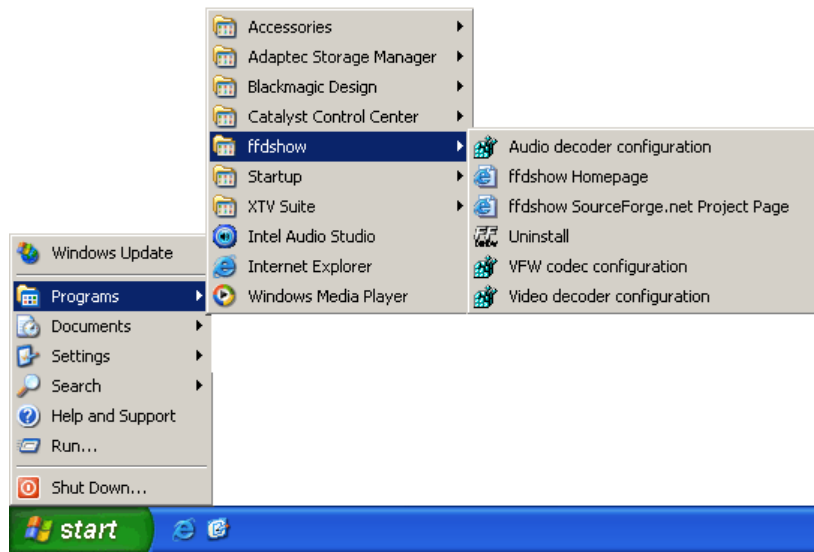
Accessories
Adaptec Storage Manager
Blackmagic Design
Catalyst Control Center
ffdshow
Startup
XTV Suite
Intel Audio Studio
Internet Explorer
Windows Media Player

Audio decoder configuration
ffdshow Homepage
ffdshow SourceForge.net Project Page
Uninstall
VFW codec configuration
Video decoder configuration

Windows Update
Programs
Documents
Settings
Search
Help and Support
Run...
Shut Down...

start